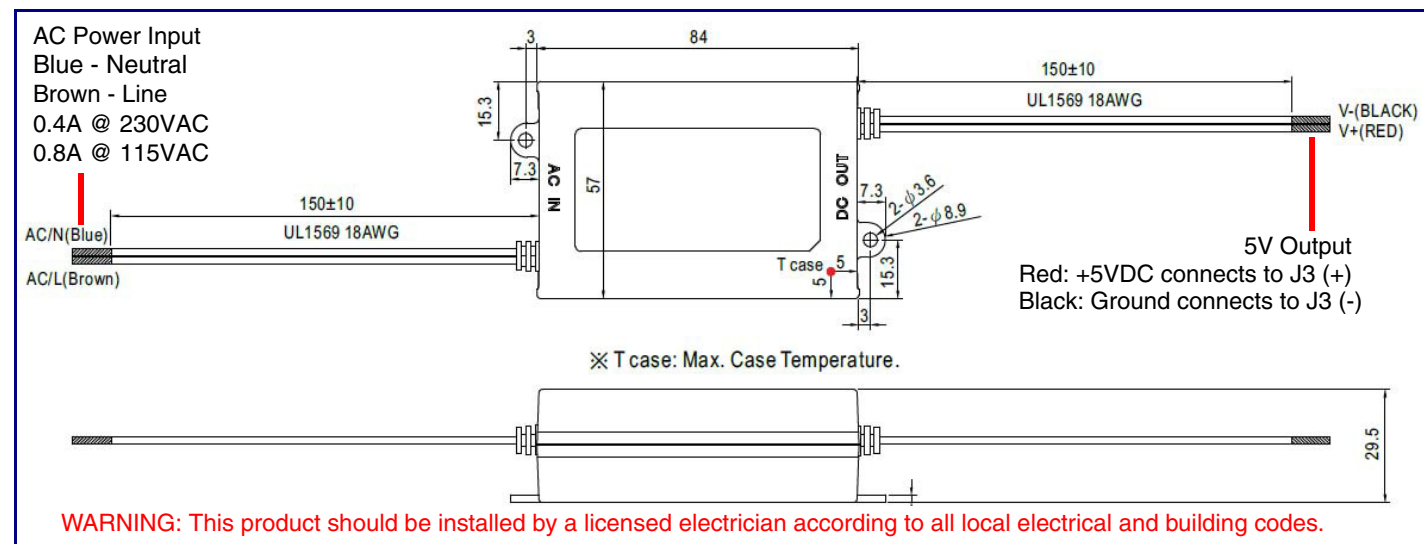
AC Power Input
Blue - Neutral
Brown - Line
0.4A @ 230VAC
0.8A @ 115VAC

3
84
15.3
7.3
AC IN
57
150±10
UL1569 18AWG
AC/N(Blue)
AC/L(Brown)

150±10
UL1569 18AWG
V-(BLACK)
V+(RED)
DC OUT
7.3
2-$\phi$3.6
2-$\phi$8.9
T case
5
5
15.3
3

5V Output
Red: +5VDC connects to J3 (+)
Black: Ground connects to J3 (-)

※ T case: Max. Case Temperature.

29.5

WARNING: This product should be installed by a licensed electrician according to all local electrical and building codes.